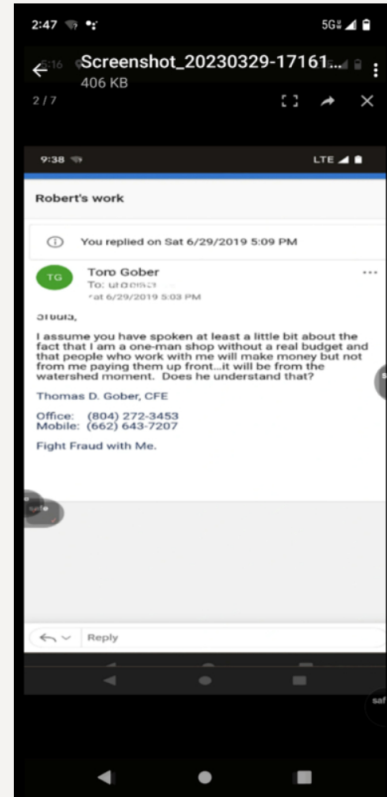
2:47

5G

Screenshot_20230329-17161...

406 KB

2 / 7

9:38

LTE

Robert's work

You replied on Sat 6/29/2019 5:09 PM

TG

Toro Gober

To: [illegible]

Sat 6/29/2019 5:03 PM

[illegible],

I assume you have spoken at least a little bit about the fact that I am a one-man shop without a real budget and that people who work with me will make money but not from me paying them up front...it will be from the watershed moment. Does he understand that?

Thomas D. Gober, CFE

Office: (804) 272-3453
Mobile: (662) 643-7207

Fight Fraud with Me.

Reply